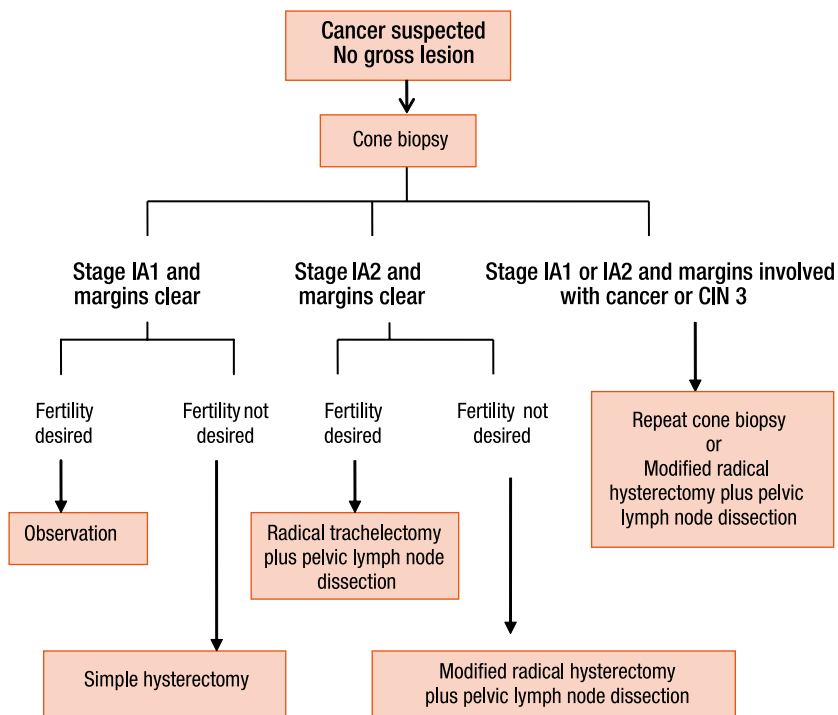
Cancer suspected
No gross lesion

Cone biopsy

Stage IA1 and margins clear

Stage IA2 and margins clear

Stage IA1 or IA2 and margins involved with cancer or CIN 3

Fertility desired

Fertility not desired

Fertility desired

Fertility not desired

Repeat cone biopsy
or
Modified radical hysterectomy plus pelvic lymph node dissection

Observation

Radical trachelectomy plus pelvic lymph node dissection

Simple hysterectomy

Modified radical hysterectomy plus pelvic lymph node dissection